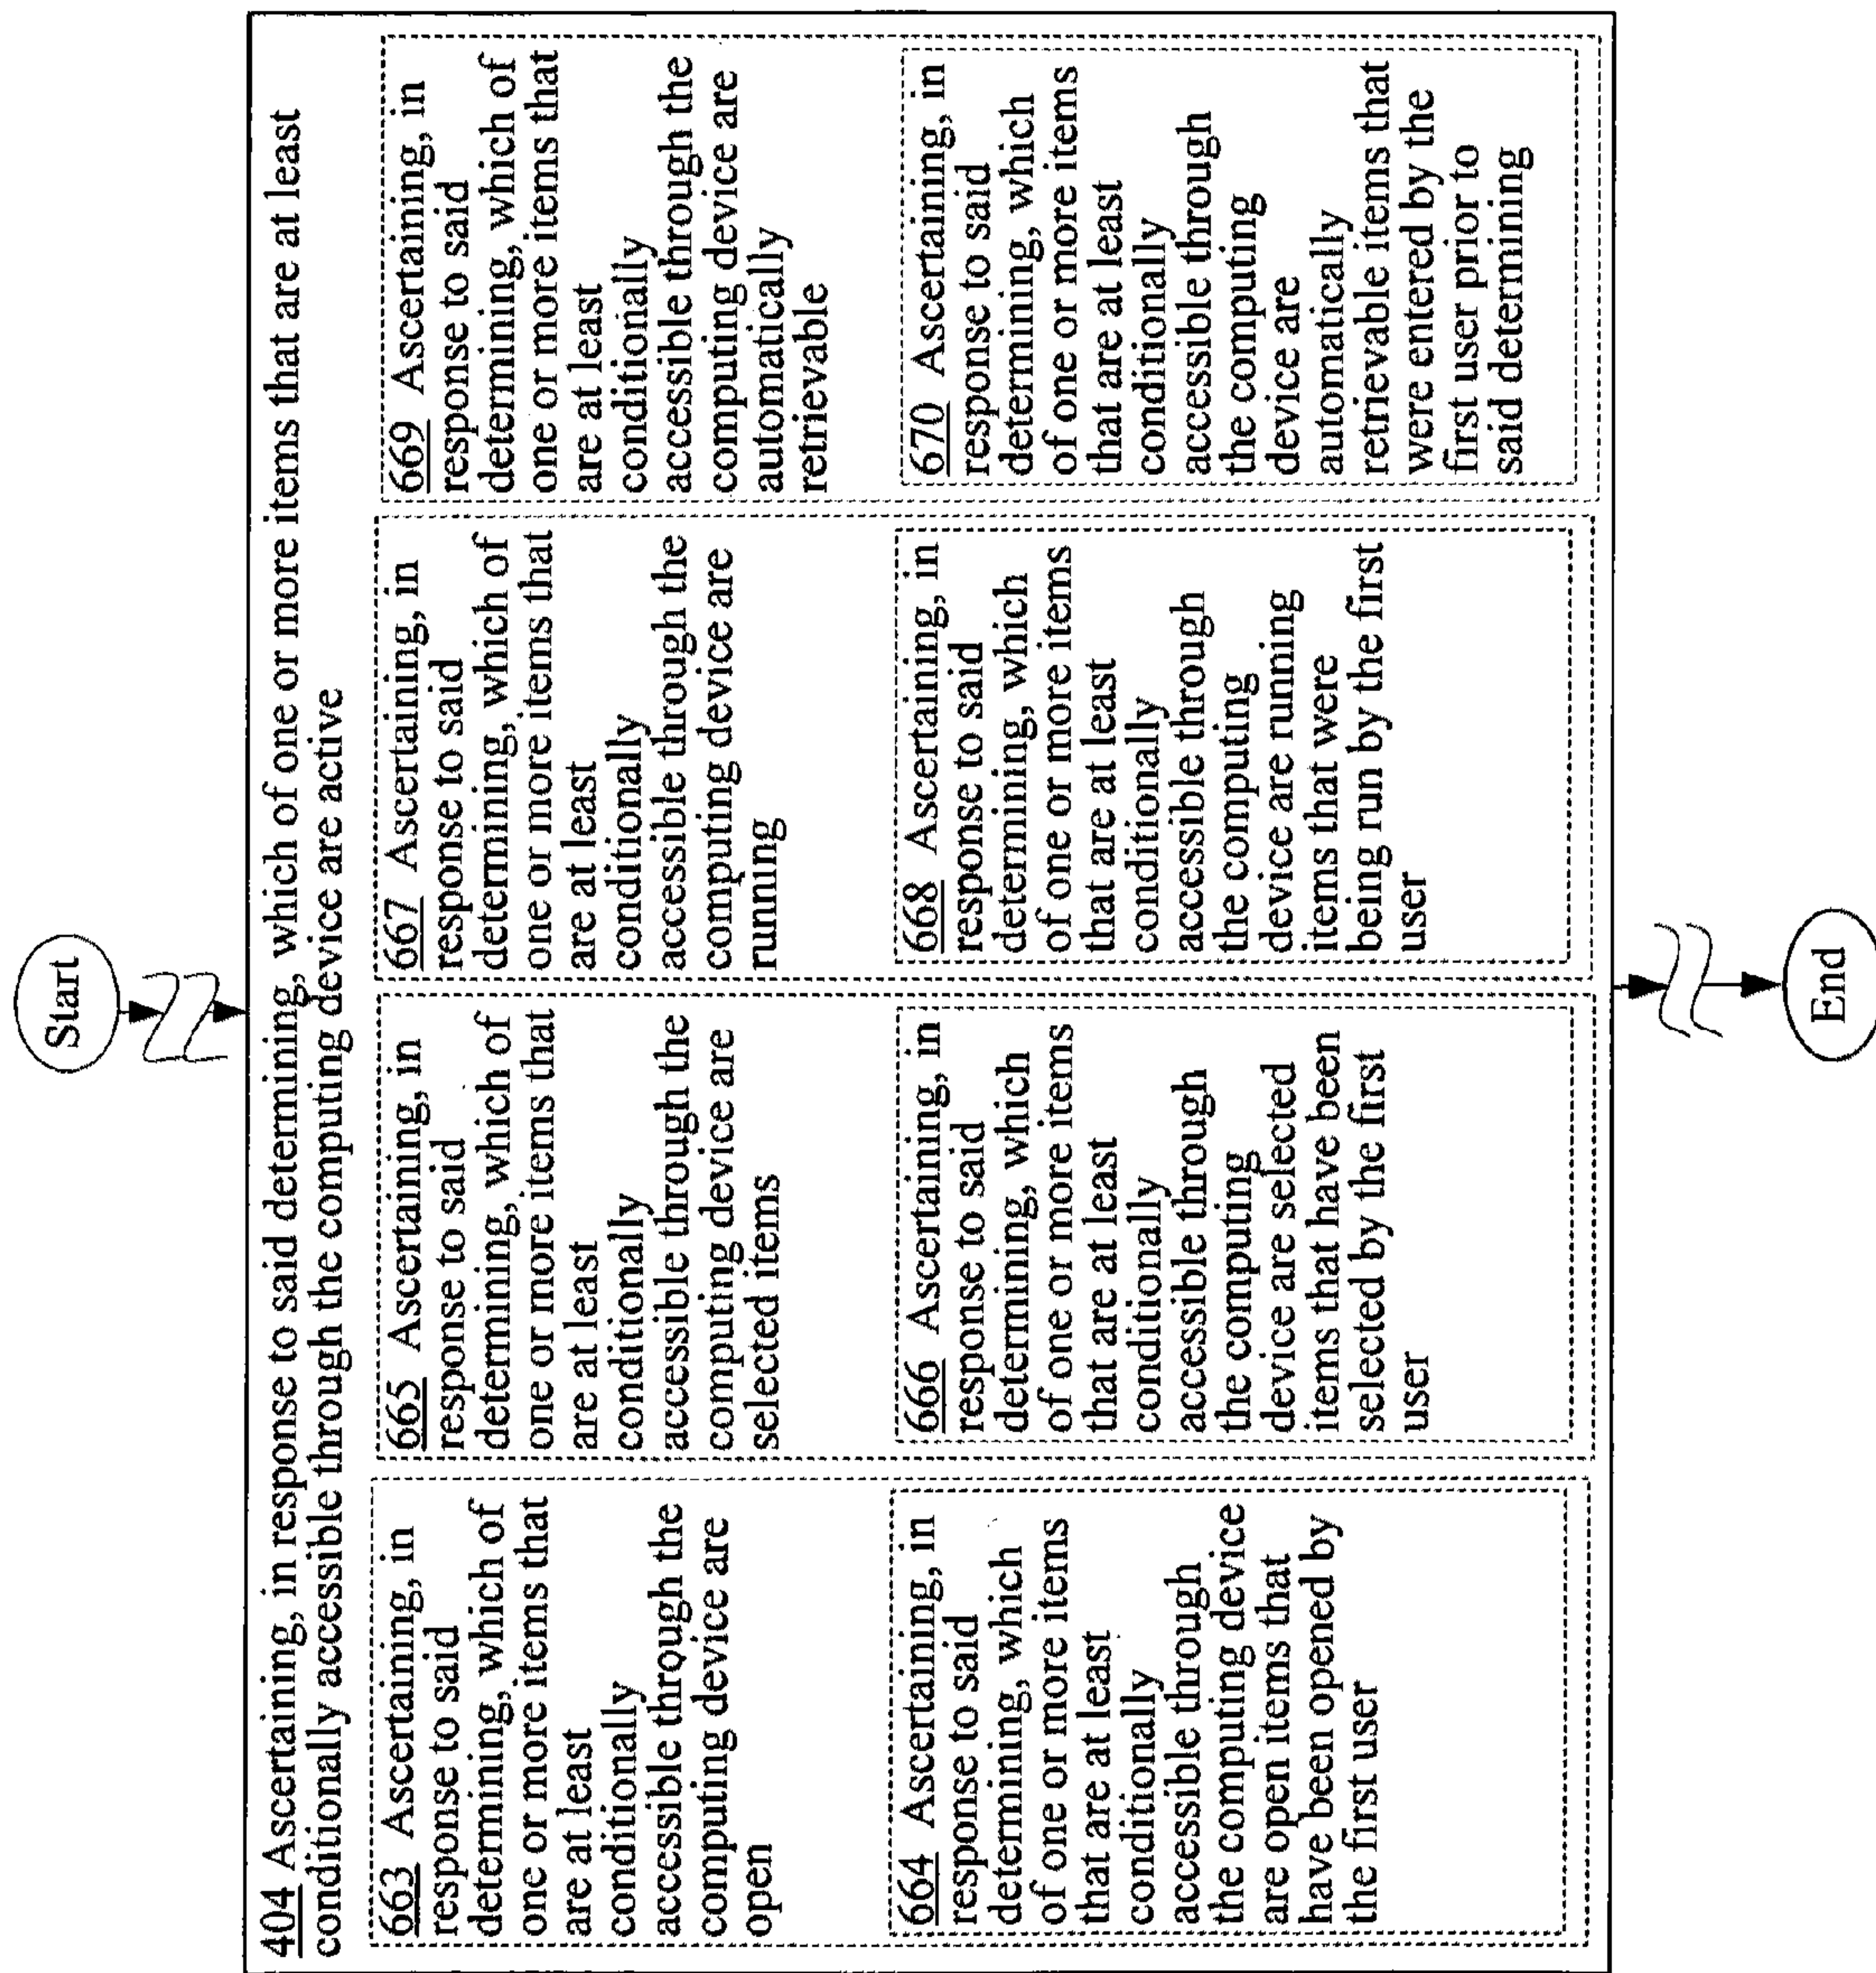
Start

404 Ascertaining, in response to said determining, which of one or more items that are at least conditionally accessible through the computing device are active

663 Ascertaining, in response to said determining, which of one or more items that are at least conditionally accessible through the computing device are open

664 Ascertaining, in response to said determining, which of one or more items that are at least conditionally accessible through the computing device are open items that have been opened by the first user

665 Ascertaining, in response to said determining, which of one or more items that are at least conditionally accessible through the computing device are selected items

666 Ascertaining, in response to said determining, which of one or more items that are at least conditionally accessible through the computing device are selected items that have been selected by the first user

667 Ascertaining, in response to said determining, which of one or more items that are at least conditionally accessible through the computing device are running

668 Ascertaining, in response to said determining, which of one or more items that are at least conditionally accessible through the computing device are running items that were being run by the first user

669 Ascertaining, in response to said determining, which of one or more items that are at least conditionally accessible through the computing device are automatically retrievable

670 Ascertaining, in response to said determining, which of one or more items that are at least conditionally accessible through the computing device are automatically retrievable items that were entered by the first user prior to said determining

End